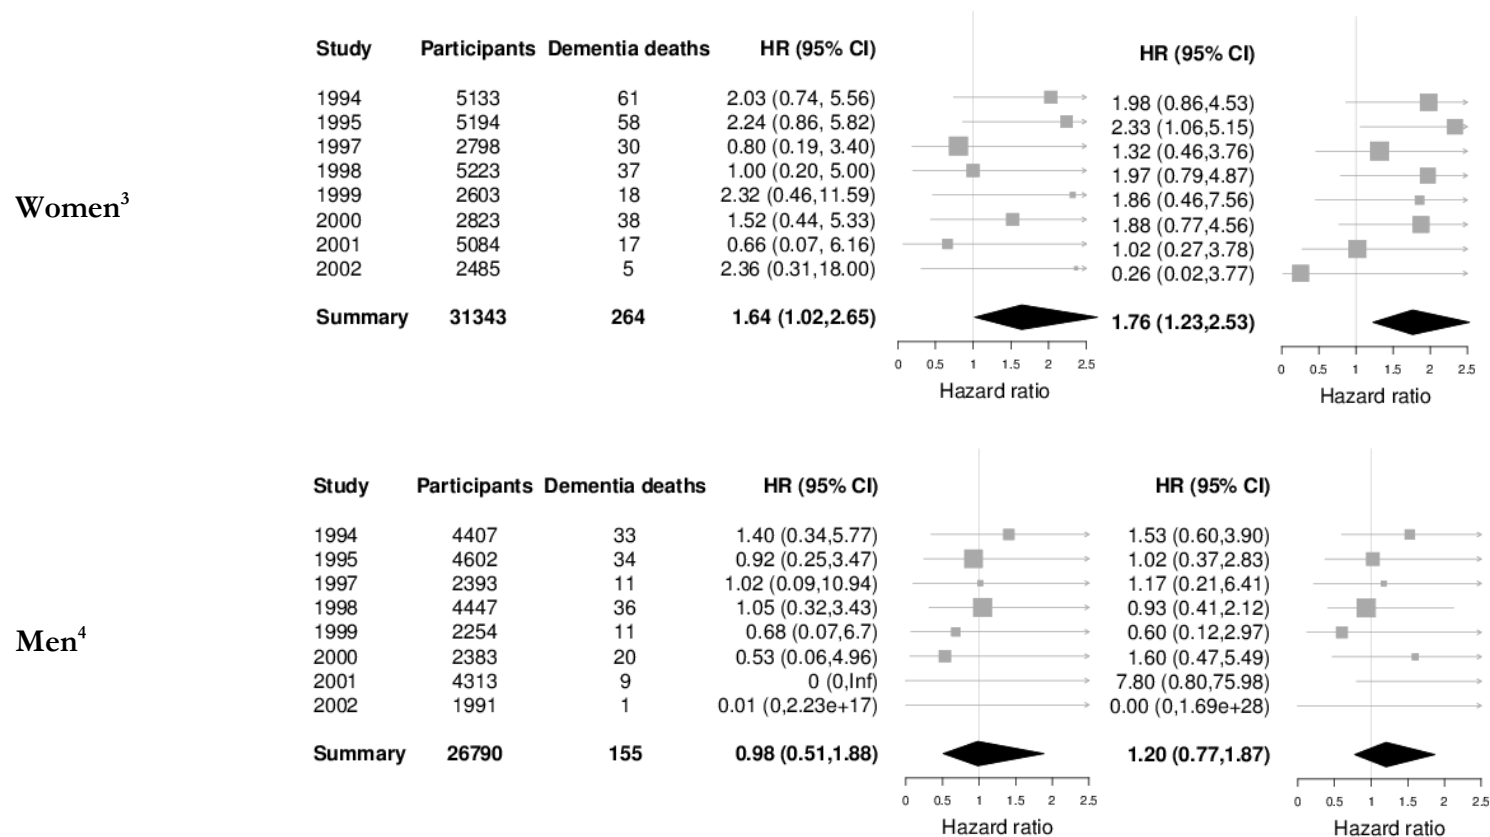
Women$^3$

| Study | Participants | Dementia deaths | HR (95% CI) | HR (95% CI) |
|---|---|---|---|---|
| 1994 | 5133 | 61 | 2.03 (0.74, 5.56) | 1.98 (0.86,4.53) |
| 1995 | 5194 | 58 | 2.24 (0.86, 5.82) | 2.33 (1.06,5.15) |
| 1997 | 2798 | 30 | 0.80 (0.19, 3.40) | 1.32 (0.46,3.76) |
| 1998 | 5223 | 37 | 1.00 (0.20, 5.00) | 1.97 (0.79,4.87) |
| 1999 | 2603 | 18 | 2.32 (0.46,11.59) | 1.86 (0.46,7.56) |
| 2000 | 2823 | 38 | 1.52 (0.44, 5.33) | 1.88 (0.77,4.56) |
| 2001 | 5084 | 17 | 0.66 (0.07, 6.16) | 1.02 (0.27,3.78) |
| 2002 | 2485 | 5 | 2.36 (0.31,18.00) | 0.26 (0.02,3.77) |
| Summary | 31343 | 264 | 1.64 (1.02,2.65) | 1.76 (1.23,2.53) |

0 0.5 1 1.5 2 2.5
Hazard ratio

0 0.5 1 1.5 2 2.5
Hazard ratio

Men$^4$

| Study | Participants | Dementia deaths | HR (95% CI) | HR (95% CI) |
|---|---|---|---|---|
| 1994 | 4407 | 33 | 1.40 (0.34,5.77) | 1.53 (0.60,3.90) |
| 1995 | 4602 | 34 | 0.92 (0.25,3.47) | 1.02 (0.37,2.83) |
| 1997 | 2393 | 11 | 1.02 (0.09,10.94) | 1.17 (0.21,6.41) |
| 1998 | 4447 | 36 | 1.05 (0.32,3.43) | 0.93 (0.41,2.12) |
| 1999 | 2254 | 11 | 0.68 (0.07,6.7) | 0.60 (0.12,2.97) |
| 2000 | 2383 | 20 | 0.53 (0.06,4.96) | 1.60 (0.47,5.49) |
| 2001 | 4313 | 9 | 0 (0,Inf) | 7.80 (0.80,75.98) |
| 2002 | 1991 | 1 | 0.01 (0,2.23e+17) | 0.00 (0,1.69e+28) |
| Summary | 26790 | 155 | 0.98 (0.51,1.88) | 1.20 (0.77,1.87) |

0 0.5 1 1.5 2 2.5
Hazard ratio

0 0.5 1 1.5 2 2.5
Hazard ratio